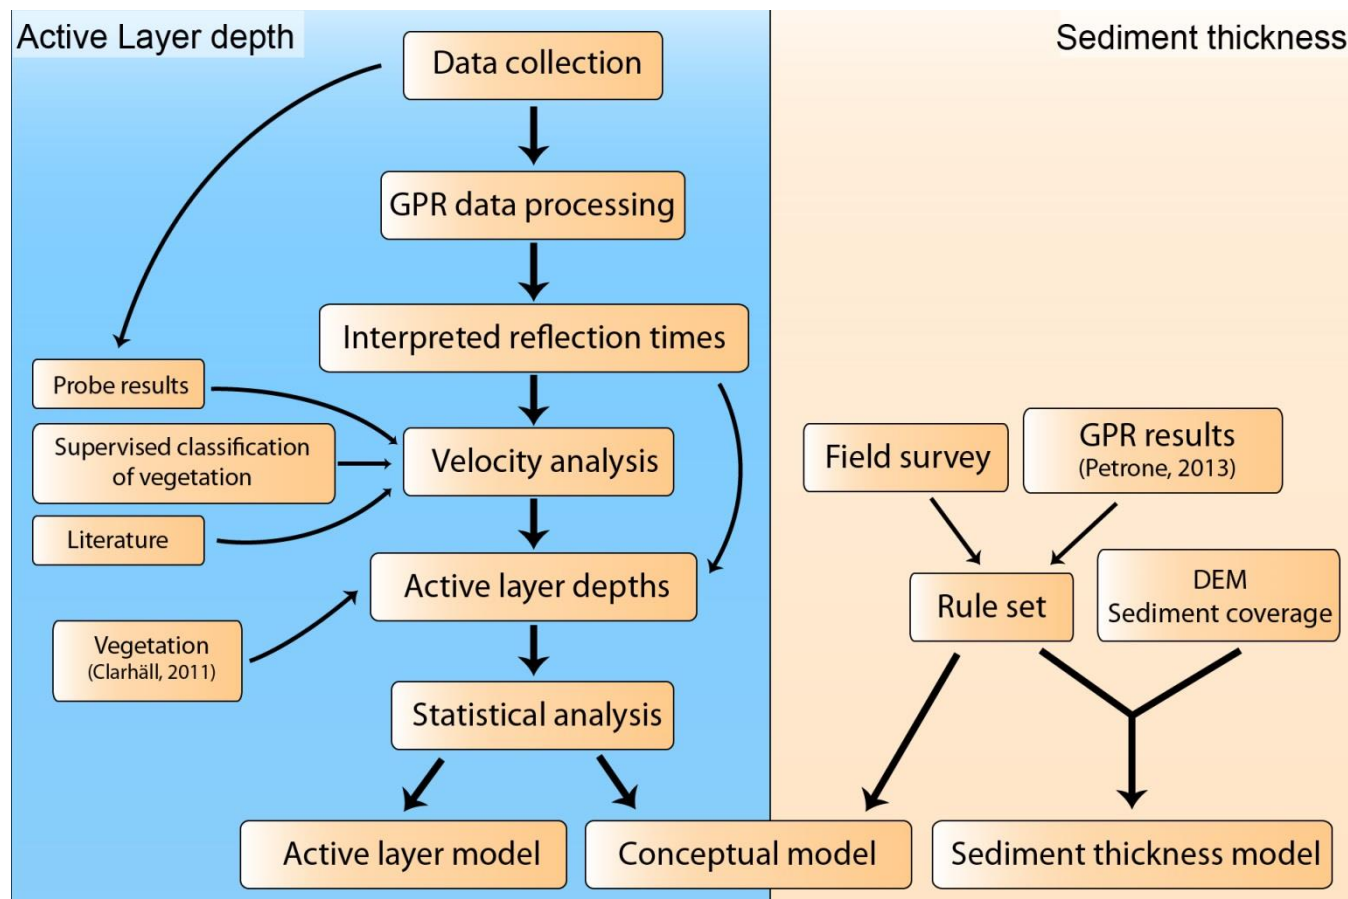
Active Layer depth

Sediment thickness

Data collection

GPR data processing

Interpreted reflection times

Probe results

Supervised classification of vegetation

Literature

Velocity analysis

Active layer depths

Vegetation (Clarhäll, 2011)

Statistical analysis

Field survey

GPR results (Petrone, 2013)

Rule set

DEM Sediment coverage

Active layer model

Conceptual model

Sediment thickness model